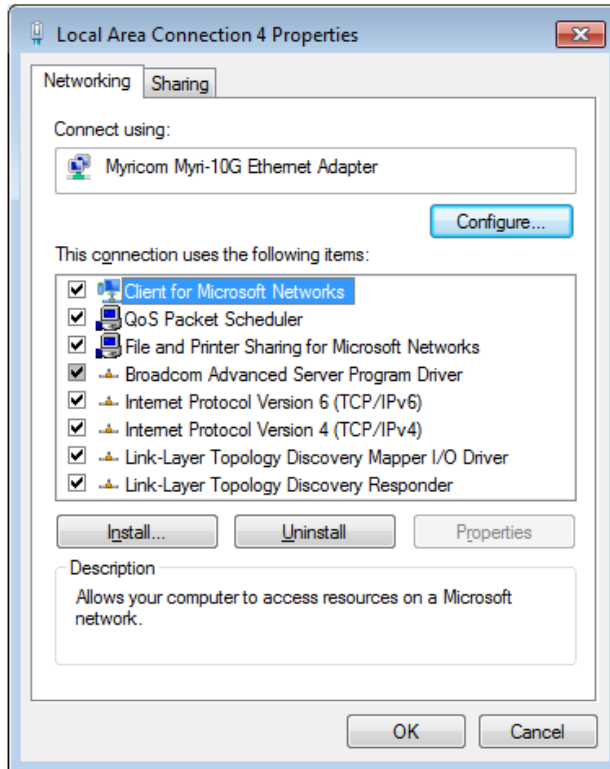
Local Area Connection 4 Properties

Networking | Sharing

Connect using:

Myricom Myri-10G Ethernet Adapter

Configure...

This connection uses the following items:

Client for Microsoft Networks
QoS Packet Scheduler
File and Printer Sharing for Microsoft Networks
Broadcom Advanced Server Program Driver
Internet Protocol Version 6 (TCP/IPv6)
Internet Protocol Version 4 (TCP/IPv4)
Link-Layer Topology Discovery Mapper I/O Driver
Link-Layer Topology Discovery Responder

Install... | Uninstall | Properties

Description

Allows your computer to access resources on a Microsoft network.

OK | Cancel